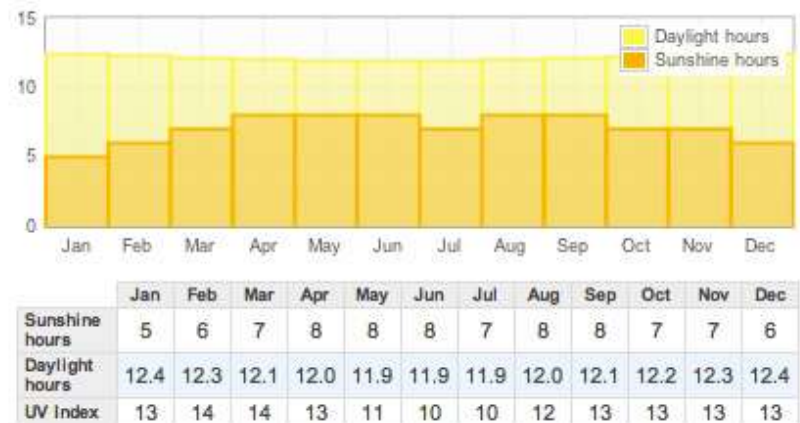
15
10
5
0

Daylight hours
Sunshine hours

Jan Feb Mar Apr May Jun Jul Aug Sep Oct Nov Dec

| | Jan | Feb | Mar | Apr | May | Jun | Jul | Aug | Sep | Oct | Nov | Dec |
|---|---|---|---|---|---|---|---|---|---|---|---|---|
| Sunshine hours | 5 | 6 | 7 | 8 | 8 | 8 | 7 | 8 | 8 | 7 | 7 | 6 |
| Daylight hours | 12.4 | 12.3 | 12.1 | 12.0 | 11.9 | 11.9 | 11.9 | 12.0 | 12.1 | 12.2 | 12.3 | 12.4 |
| UV Index | 13 | 14 | 14 | 13 | 11 | 10 | 10 | 12 | 13 | 13 | 13 | 13 |